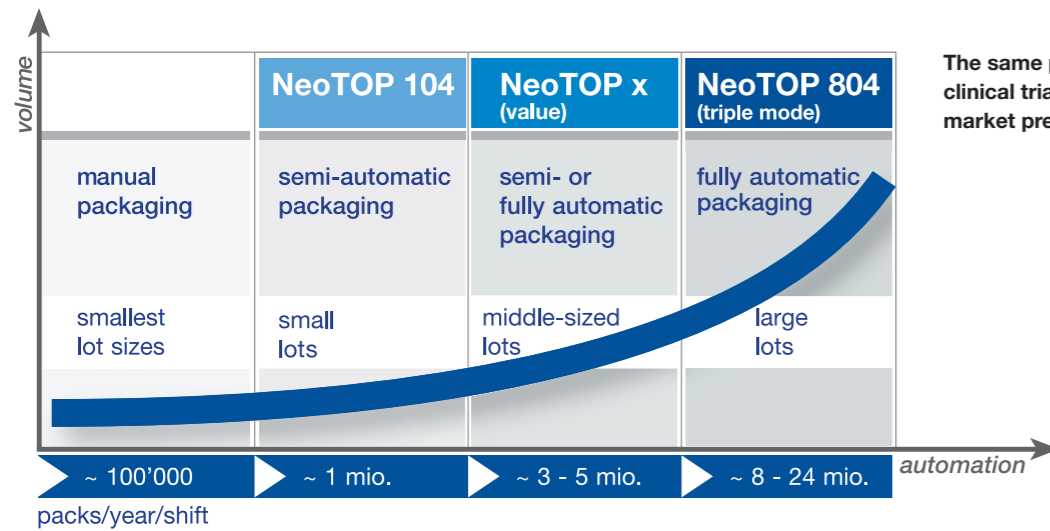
volume

NeoTOP 104

NeoTOP x
(value)

NeoTOP 804
(triple mode)

The same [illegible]
clinical tria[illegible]
market pre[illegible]

manual packaging

semi-automatic packaging

semi- or fully automatic packaging

fully automatic packaging

smallest lot sizes

small lots

middle-sized lots

large lots

automation

~ 100’000

~ 1 mio.

~ 3 - 5 mio.

~ 8 - 24 mio.

packs/year/shift